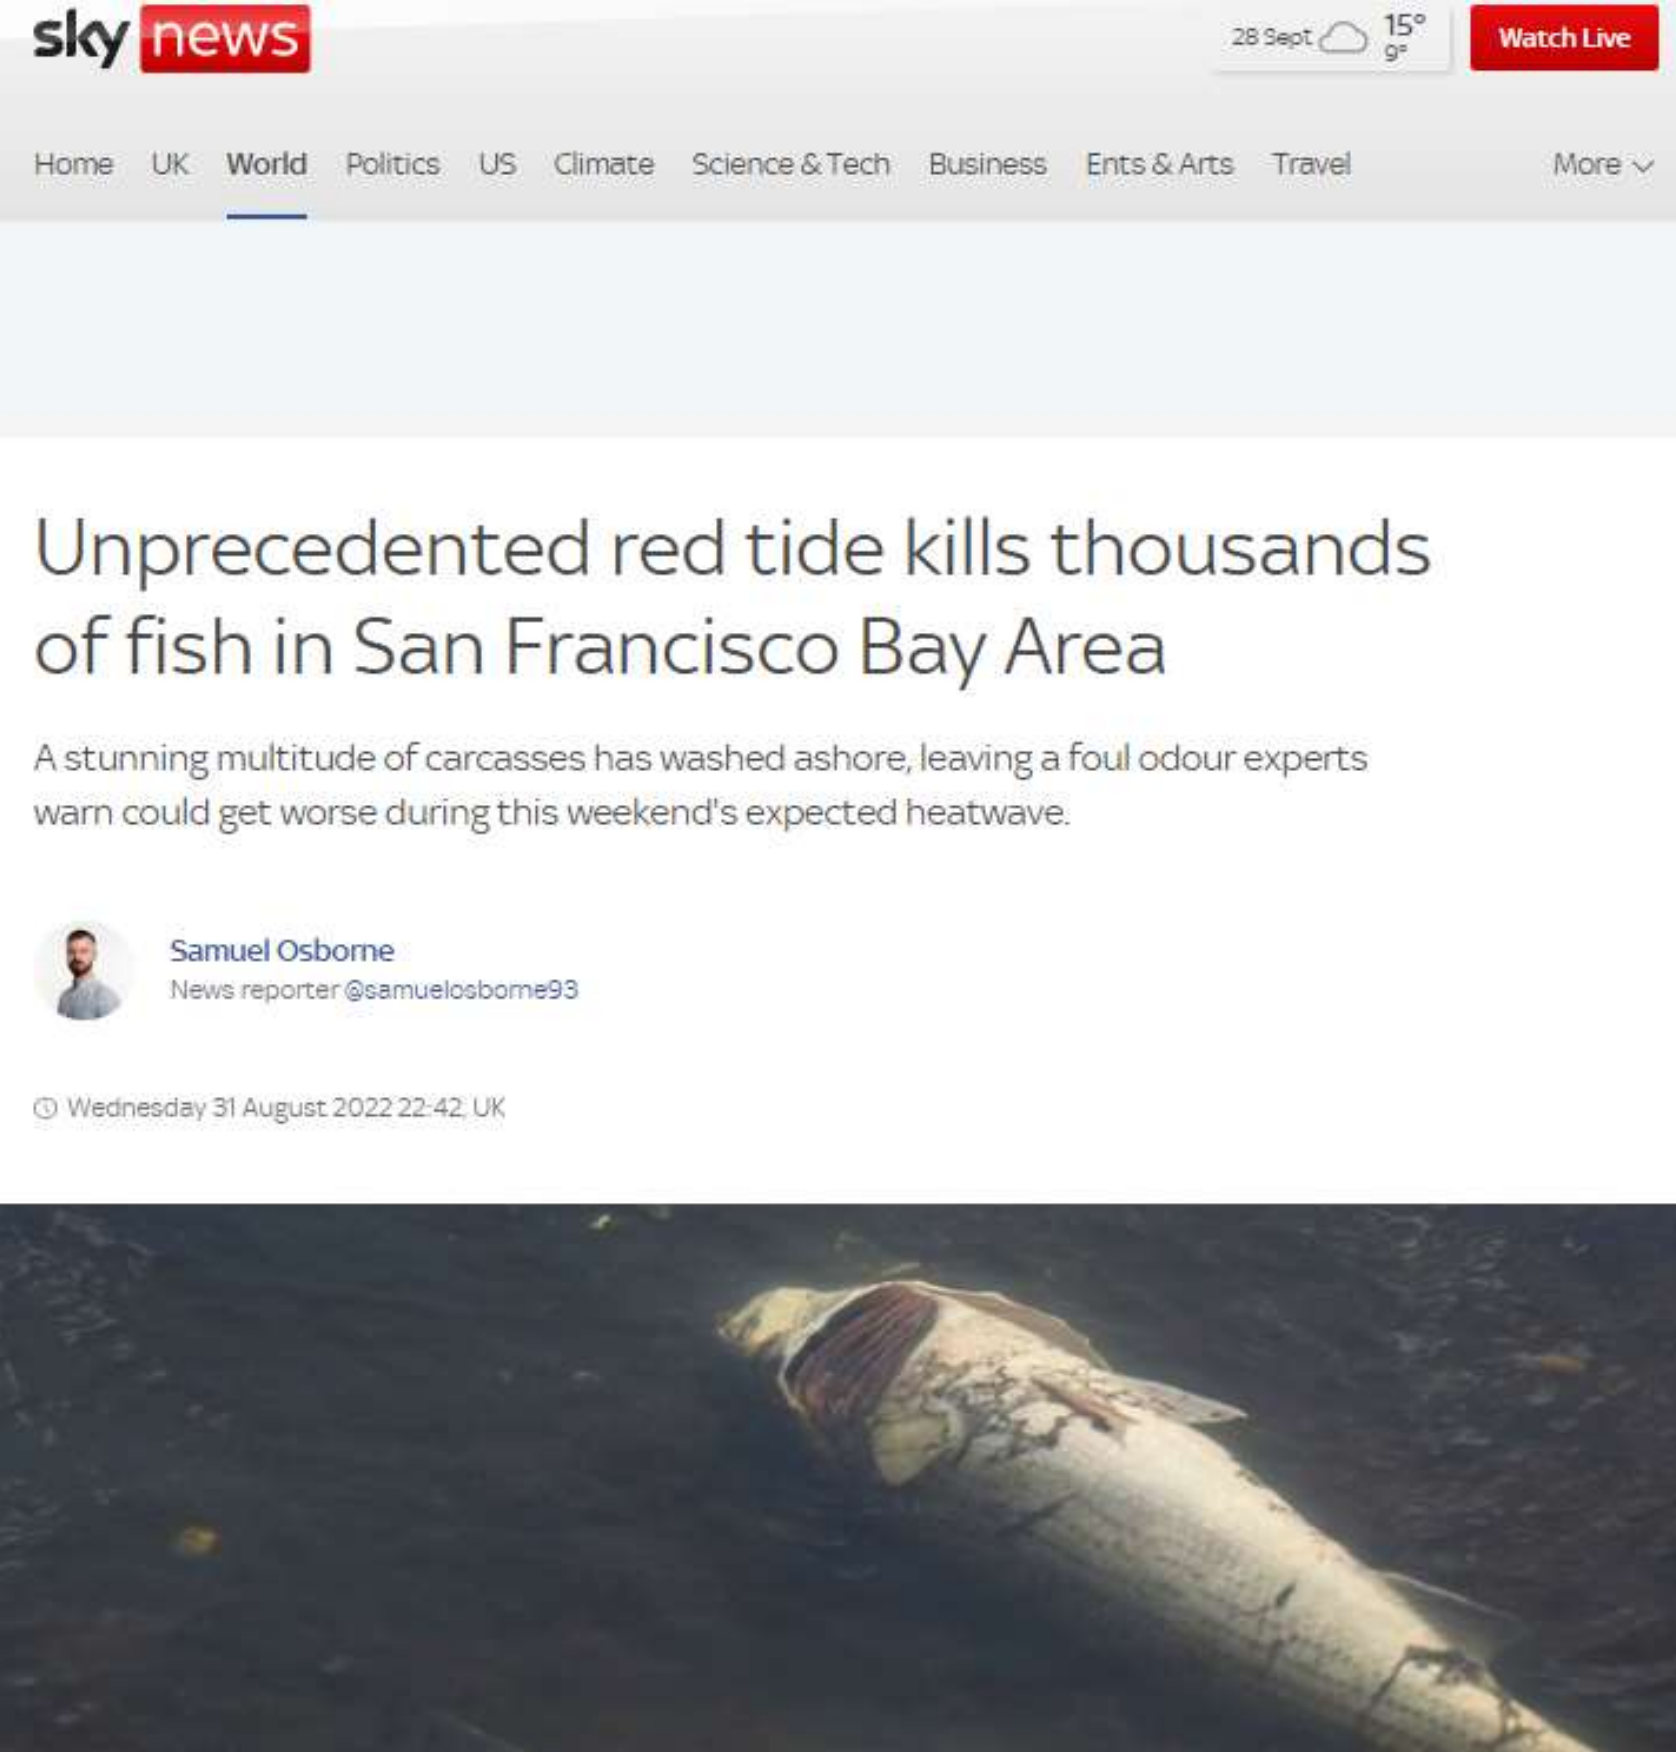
sky news

28 Sept 15° 9°

Watch Live

Home UK World Politics US Climate Science & Tech Business Ents & Arts Travel More

Unprecedented red tide kills thousands of fish in San Francisco Bay Area

A stunning multitude of carcasses has washed ashore, leaving a foul odour experts warn could get worse during this weekend's expected heatwave.

Samuel Osborne
News reporter @samuelosborne93

Wednesday 31 August 2022 22:42, UK